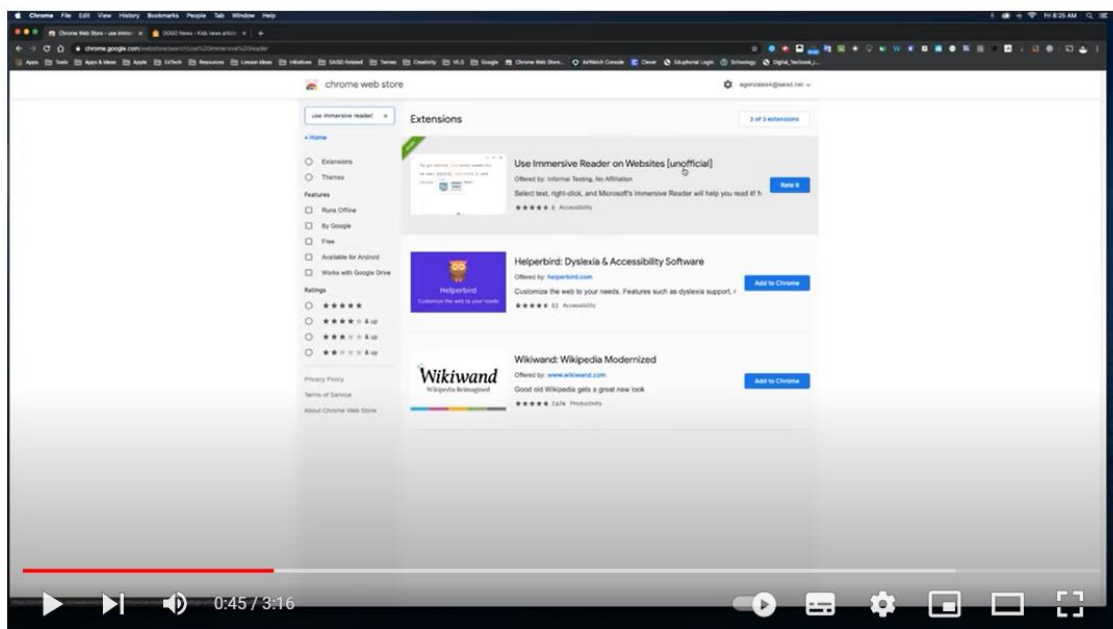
Chrome File Edit View History Bookmarks People Tab Window Help

Fri 8:25 AM

Chrome Web Store - use immer

DOGO News - Kids news article

chrome.google.com/webstore/search/use%20immersive%20reader

Apps Tools Apps & Ideas Apple EdTech Resources Lesson Ideas Initiatives SASD Related Twines Creativity VLS Google Chrome Web Store AirWatch Console Clever Eduphoria Login Schoology Digital_TexBook

chrome web store

egonzales4@sasd.net

use immersive reader

« Home

Extensions

Themes

Features

Runs Offline

By Google

Free

Available for Android

Works with Google Drive

Ratings

★★★★★

★★★★ & up

★★★ & up

★★ & up

Privacy Policy

Terms of Service

About Chrome Web Store

Extensions

3 of 3 extensions

Use Immersive Reader on Websites [unofficial]

Offered by: Informal Testing, No Affiliation

Select text, right-click, and Microsoft's Immersive Reader will help you read it! N

★★★★★ 6 Accessibility

Rate it

Helperbird: Dyslexia & Accessibility Software

Offered by: helperbird.com

Customize the web to your needs. Features such as dyslexia support, r

★★★★★ 53 Accessibility

Helperbird

Customize the web to your needs

Add to Chrome

Wikiwand: Wikipedia Modernized

Offered by: www.wikiwand.com

Good old Wikipedia gets a great new look

★★★★★ 7,674 Productivity

Wikiwand

Wikipedia Reimagined

Add to Chrome

0:45 / 3:16